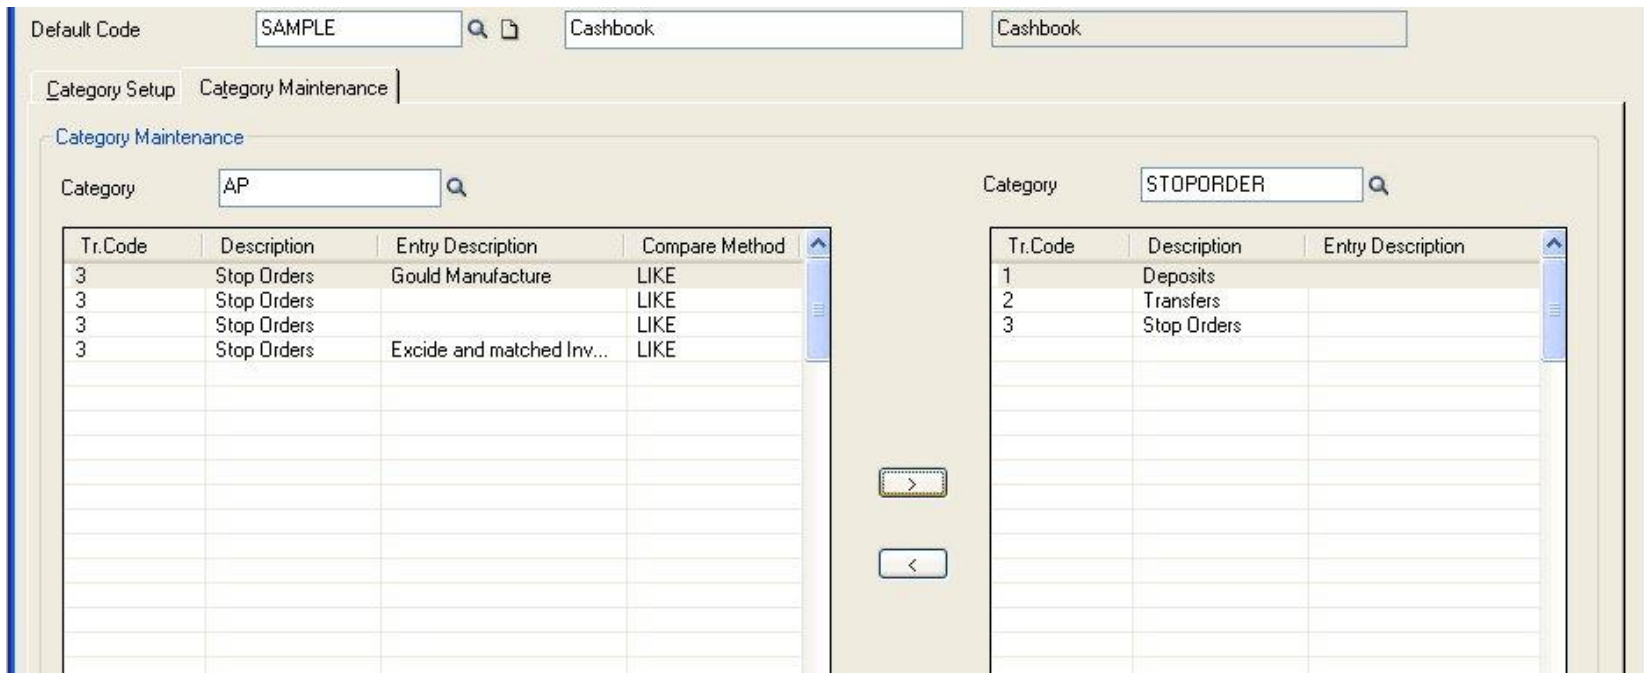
Default Code SAMPLE Cashbook Cashbook

Category Setup | Category Maintenance

Category Maintenance

Category AP

| Tr.Code | Description | Entry Description | Compare Method |
|---|---|---|---|
| 3 | Stop Orders | Gould Manufacture | LIKE |
| 3 | Stop Orders | | LIKE |
| 3 | Stop Orders | | LIKE |
| 3 | Stop Orders | Excide and matched Inv... | LIKE |

>

<

Category STOPORDER

| Tr.Code | Description | Entry Description |
|---|---|---|
| 1 | Deposits | |
| 2 | Transfers | |
| 3 | Stop Orders | |